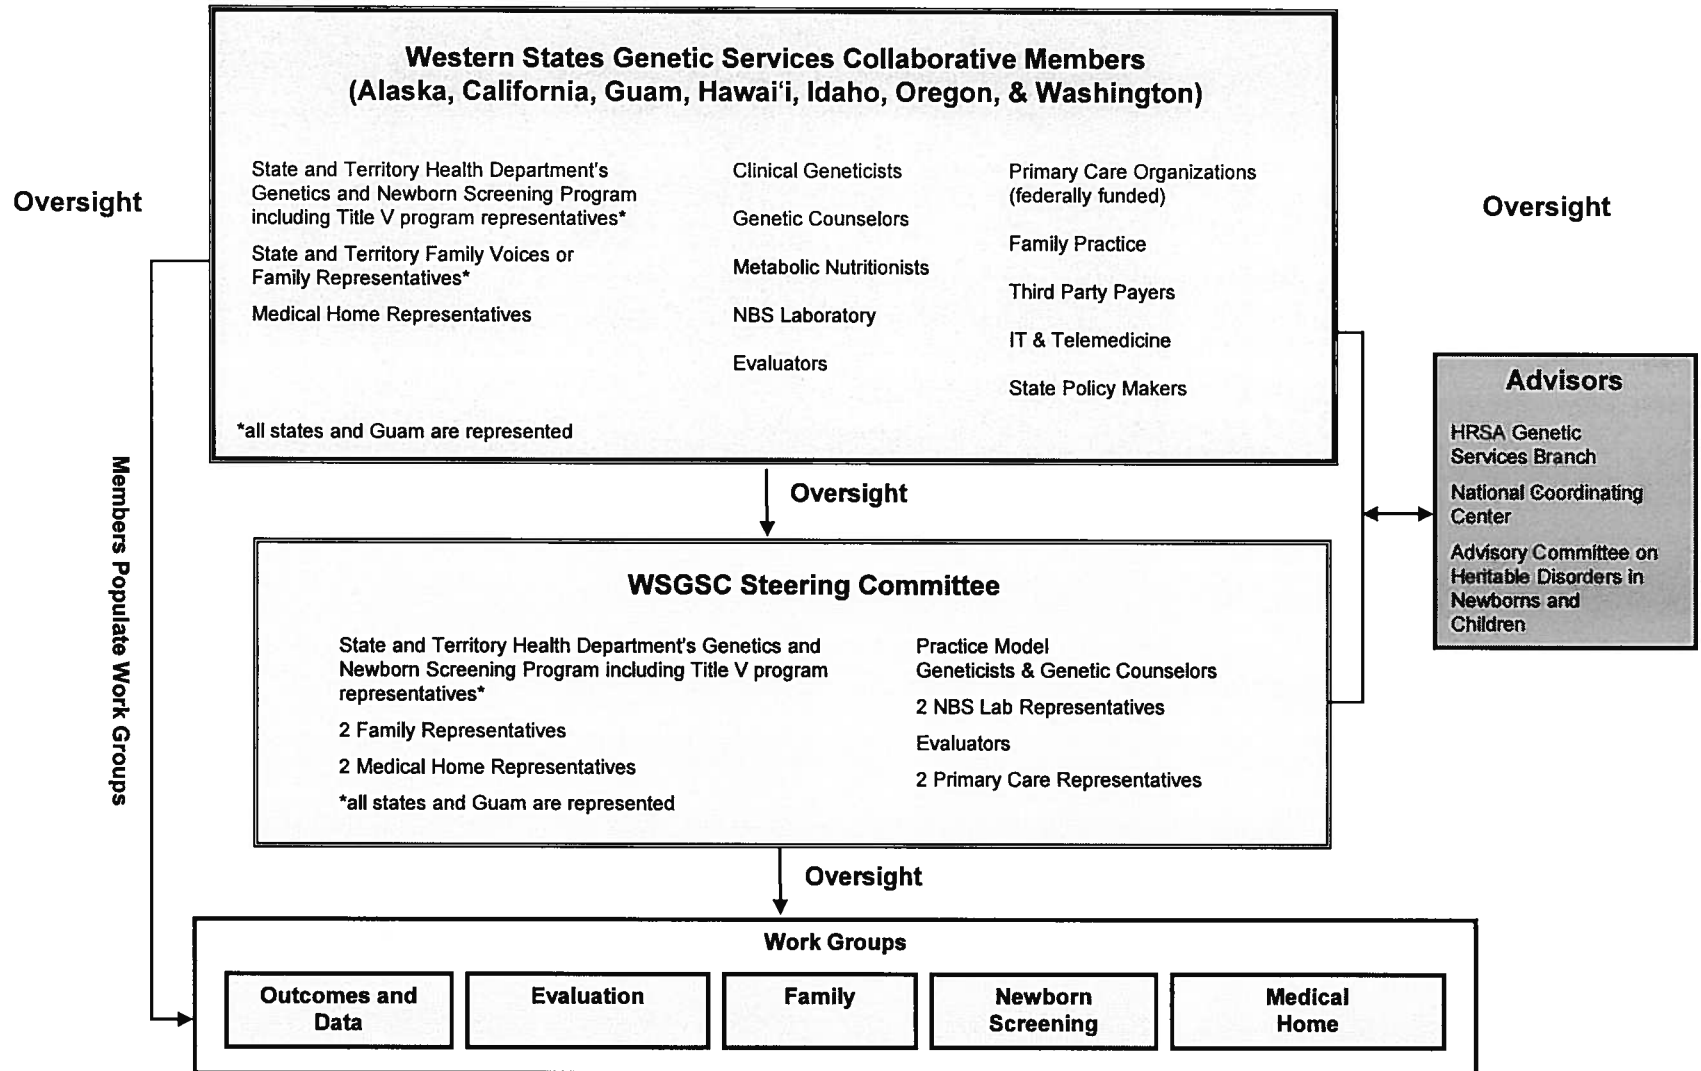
Western States Genetic Services Collaborative Members
(Alaska, California, Guam, Hawai'i, Idaho, Oregon, & Washington)

State and Territory Health Department's Genetics and Newborn Screening Program including Title V program representatives*

State and Territory Family Voices or Family Representatives*

Medical Home Representatives

Clinical Geneticists

Genetic Counselors

Metabolic Nutritionists

NBS Laboratory

Evaluators

Primary Care Organizations (federally funded)

Family Practice

Third Party Payers

IT & Telemedicine

State Policy Makers

*all states and Guam are represented

Oversight

Oversight

Members Populate Work Groups

Advisors

HRSA Genetic Services Branch

National Coordinating Center

Advisory Committee on Heritable Disorders in Newborns and Children

Oversight

WSGSC Steering Committee

State and Territory Health Department's Genetics and Newborn Screening Program including Title V program representatives*

2 Family Representatives

2 Medical Home Representatives

*all states and Guam are represented

Practice Model Geneticists & Genetic Counselors

2 NBS Lab Representatives

Evaluators

2 Primary Care Representatives

Oversight

Work Groups

Outcomes and Data

Evaluation

Family

Newborn Screening

Medical Home